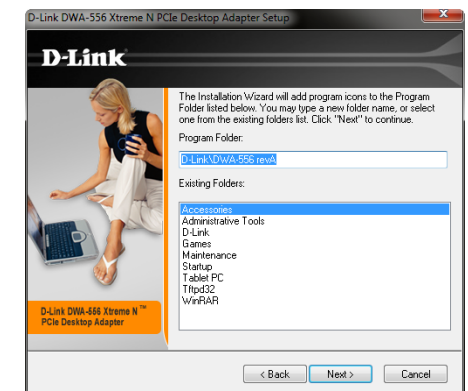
D-Link DWA-556 Xtreme N PCIe Desktop Adapter Setup

D-Link

The Installation Wizard will add program icons to the Program Folder listed below. You may type a new folder name, or select one from the existing folders list. Click "Next" to continue.

Program Folder:

D-Link\DWA-556 revA

Existing Folders:

Accessories
Administrative Tools
D-Link
Games
Maintenance
Startup
Tablet PC
Tftpd32
WinRAR

D-Link DWA-556 Xtreme N™ PCIe Desktop Adapter

< Back
Next >
Cancel